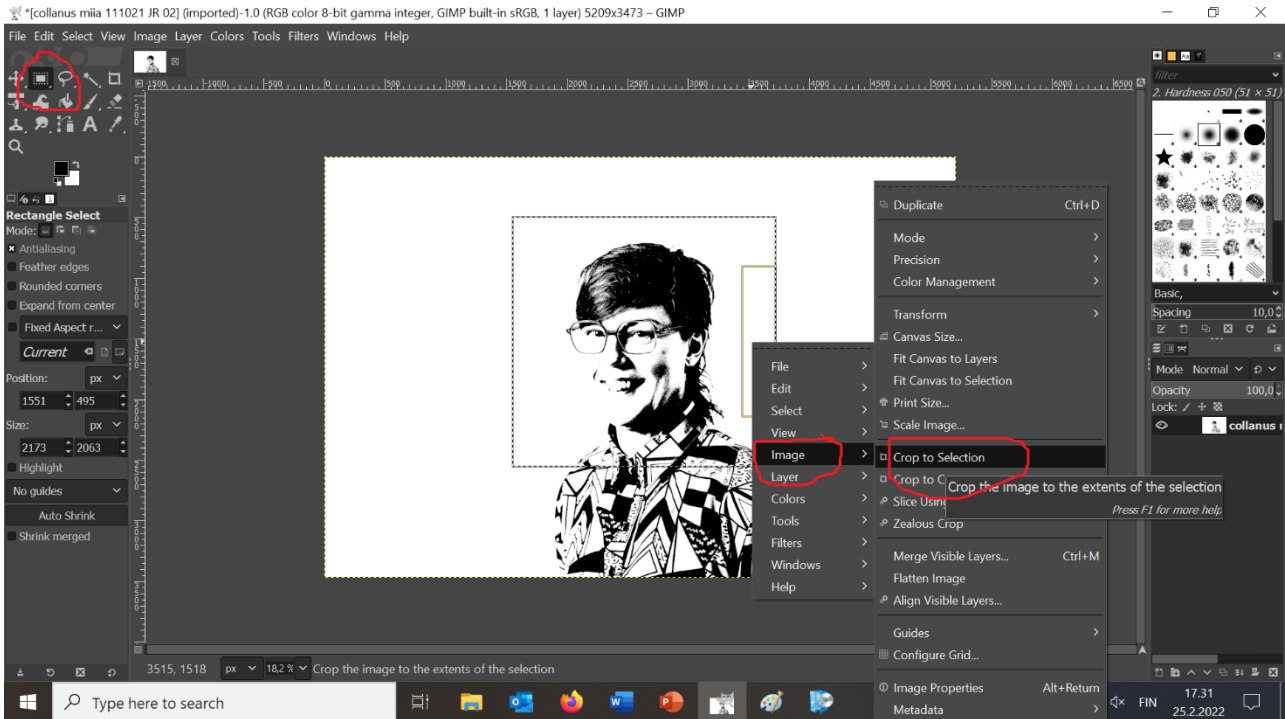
*[collanus miia 111021 JR 02] (imported)-1.0 (RGB color 8-bit gamma integer, GIMP built-in sRGB, 1 layer) 5209x3473 – GIMP

File Edit Select View Image Layer Colors Tools Filters Windows Help

Rectangle Select
Mode:
Antialiasing
Feather edges
Rounded corners
Expand from center
Fixed Aspect r...
Current
Position: px
1551 495
Size: px
2173 2063
Highlight
No guides
Auto Shrink
Shrink merged

File
Edit
Select
View
Image
Layer
Colors
Tools
Filters
Windows
Help

Duplicate Ctrl+D
Mode
Precision
Color Management
Transform
Canvas Size...
Fit Canvas to Layers
Fit Canvas to Selection
Print Size...
Scale Image...
Crop to Selection
Crop to C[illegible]
Slice Usin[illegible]
Zealous Crop
Merge Visible Layers... Ctrl+M
Flatten Image
Align Visible Layers...
Guides
Configure Grid...
Image Properties Alt+Return
Metadata

Crop the image to the extents of the selection
Press F1 for more help

filter
2. Hardness 050 (51 × 51)
Basic,
Spacing 10,0
Mode Normal
Opacity 100,0
Lock:
collanus i

3515, 1518 px 18,2 % Crop the image to the extents of the selection

Type here to search
FIN 17.31 25.2.2022